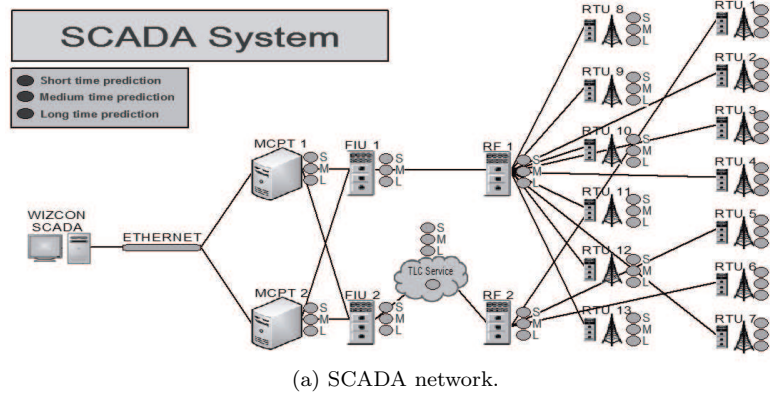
SCADA System

Short time prediction
Medium time prediction
Long time prediction

WIZCON SCADA

ETHERNET

MCPT 1
S
M
L

MCPT 2
S
M
L

FIU 1
S
M
L

FIU 2
S
M
L

S
M
L
TLC Service

RF 1
S
M
L

RF 2
S
M
L

RTU 8
S
M
L

RTU 9
S
M
L

RTU 10
S
M
L

RTU 11
S
M
L

RTU 12
S
M
L

RTU 13
S
M
L

RTU 1

RTU 2

RTU 3

RTU 4

RTU 5

RTU 6

RTU 7

(a) SCADA network.